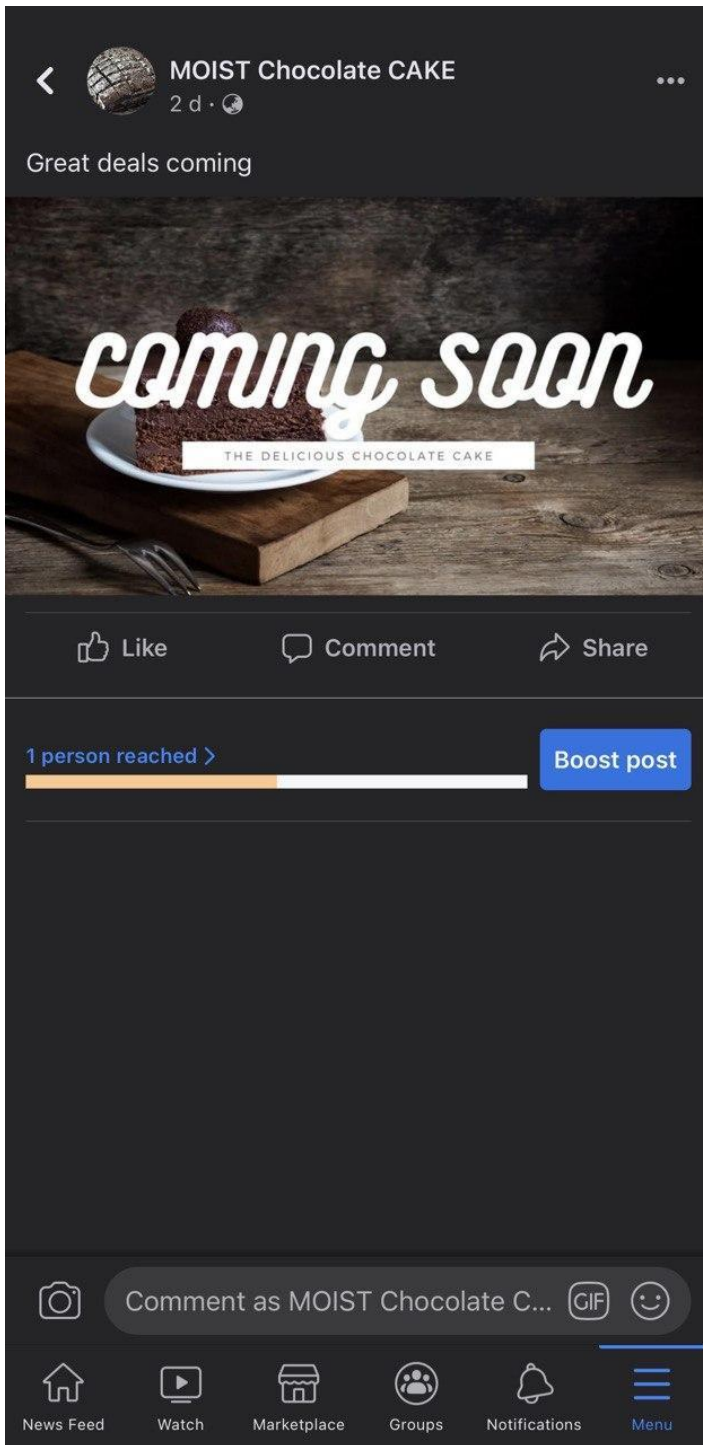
MOIST Chocolate CAKE
2 d ·

Great deals coming

coming soon
THE DELICIOUS CHOCOLATE CAKE

Like Comment Share

1 person reached >
Boost post

Comment as MOIST Chocolate C...
GIF

News Feed Watch Marketplace Groups Notifications Menu